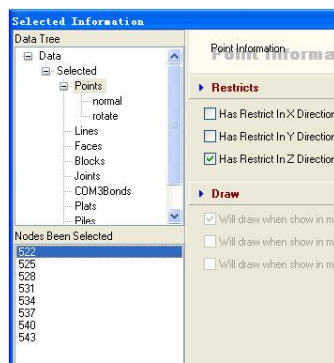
Selected Information
Data Tree
Data
Selected
Points
normal
rotate
Lines
Faces
Blocks
Joints
COM3Bonds
Plats
Piles
Nodes Been Selected
522
525
528
531
534
537
540
543

Point Information
Restricts
Has Restrict In X Direction
Has Restrict In Y Direction
Has Restrict In Z Direction
Draw
Will draw when show in m
Will draw when show in m
Will draw when show in m